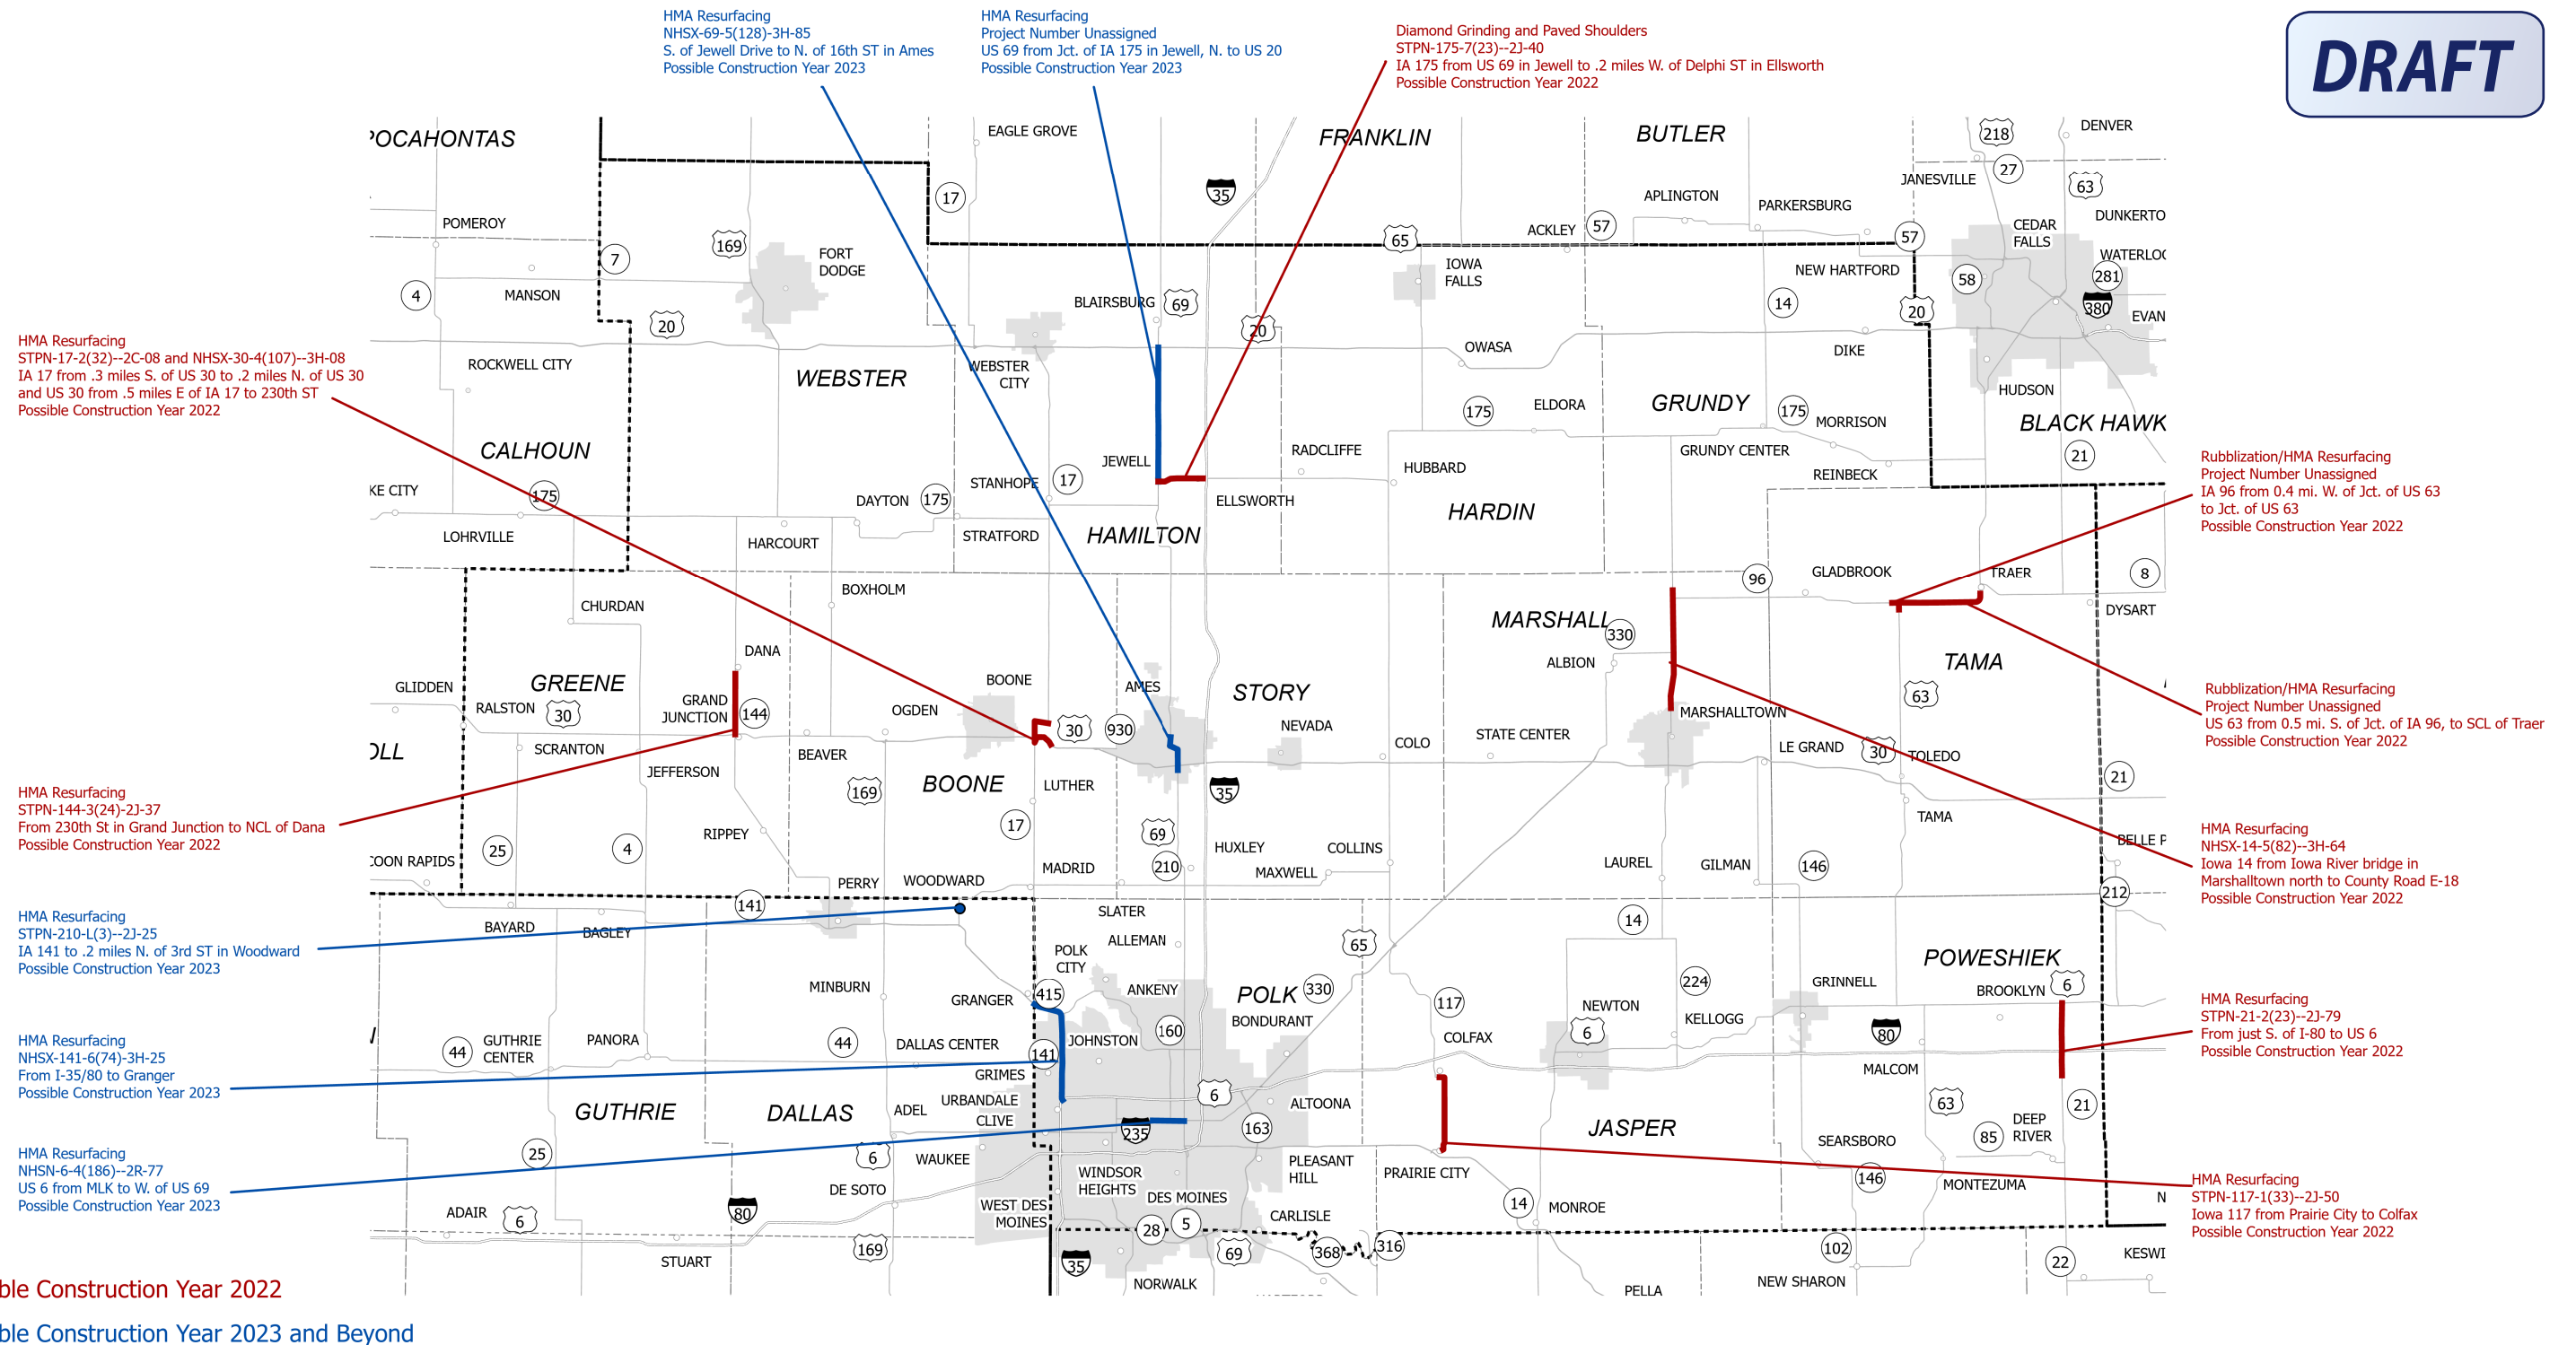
DRAFT

HMA Resurfacing
NHSX-69-5(128)-3H-85
S. of Jewell Drive to N. of 16th ST in Ames
Possible Construction Year 2023

HMA Resurfacing
Project Number Unassigned
US 69 from Jct. of IA 175 in Jewell, N. to US 20
Possible Construction Year 2023

Diamond Grinding and Paved Shoulders
STPN-175-7(23)--2J-40
IA 175 from US 69 in Jewell to .2 miles W. of Delphi ST in Ellsworth
Possible Construction Year 2022

HMA Resurfacing
STPN-17-2(32)--2C-08 and NHSX-30-4(107)--3H-08
IA 17 from .3 miles S. of US 30 to .2 miles N. of US 30 and US 30 from .5 miles E of IA 17 to 230th ST
Possible Construction Year 2022

Rubblization/HMA Resurfacing
Project Number Unassigned
IA 96 from 0.4 mi. W. of Jct. of US 63 to Jct. of US 63
Possible Construction Year 2022

Rubblization/HMA Resurfacing
Project Number Unassigned
US 63 from 0.5 mi. S. of Jct. of IA 96, to SCL of Traer
Possible Construction Year 2022

HMA Resurfacing
STPN-144-3(24)-2J-37
From 230th St in Grand Junction to NCL of Dana
Possible Construction Year 2022

HMA Resurfacing
NHSX-14-5(82)--3H-64
Iowa 14 from Iowa River bridge in Marshalltown north to County Road E-18
Possible Construction Year 2022

HMA Resurfacing
STPN-210-L(3)--2J-25
IA 141 to .2 miles N. of 3rd ST in Woodward
Possible Construction Year 2023

HMA Resurfacing
NHSX-141-6(74)-3H-25
From I-35/80 to Granger
Possible Construction Year 2023

HMA Resurfacing
STPN-21-2(23)--2J-79
From just S. of I-80 to US 6
Possible Construction Year 2022

HMA Resurfacing
NHSN-6-4(186)--2R-77
US 6 from MLK to W. of US 69
Possible Construction Year 2023

HMA Resurfacing
STPN-117-1(33)--2J-50
Iowa 117 from Prairie City to Colfax
Possible Construction Year 2022

POCAHONTAS WEBSTER CALHOUN HAMILTON FRANKLIN BUTLER GRUNDY BLACK HAWK HARDIN GREENE BOONE STORY MARSHALL TAMA GUTHRIE DALLAS POLK JASPER POWESHIEK

EAGLE GROVE POMEROY MANSON FORT DODGE BLAIRSBURG ROCKWELL CITY WEBSTER CITY JEWELL STANHOPE DAYTON STRATFORD ELLSWORTH RADCLIFFE HUBBARD IOWA FALLS ACKLEY APLINGTON PARKERSBURG JANESVILLE DENVER CEDAR FALLS DUNKERTO WATERLO EVAN NEW HARTFORD OWASA ELDORA DIKE HUDSON MORRISON GRUNDY CENTER REINBECK LOHRVILLE HARCOURT BOXHOLM CHURDAN GLADBROOK TRAER DYSART DANA GLIDDEN RALSTON GRAND JUNCTION OGDEN BOONE AMES NEVADA ALBION MARSHALLTOWN LE GRAND TOLEDO SCRANTON JEFFERSON BEAVER LUTHER COLO STATE CENTER TAMA RIPPEY HUXLEY COLLINS MADRID MAXWELL LAUREL GILMAN BELLE P PERRY WOODWARD SLATER ALLEMAN BAYARD BAGLEY POLK CITY ANKENY MINBURN GRANGER BONDURANT NEWTON KELLOGG GRINNELL BROOKLYN GUTHRIE CENTER PANORA DALLAS CENTER JOHNSTON COLFAX MALCOM GRIMES URBANDALE CLIVE ADEL ALTOONA DEEP RIVER SEARSBORO WAUKEE WINDSOR HEIGHTS PLEASANT HILL PRAIRIE CITY DE SOTO DES MOINES WEST DES MOINES CARLISLE MONROE MONTEZUMA ADAIR STUART NORWALK PELLA NEW SHARON KESWI KE CITY OLL OON RAPIDS N

17 35 169 7 20 4 69 65 57 218 27 63 58 281 380 14 175 21 96 8 330 144 30 930 63 25 169 17 69 210 141 146 212 14 65 224 330 415 160 117 44 6 80 141 6 163 235 6 85 63 21 25 146 14 80 28 5 368 316 102 22 169 35 69

ble Construction Year 2022
ble Construction Year 2023 and Beyond